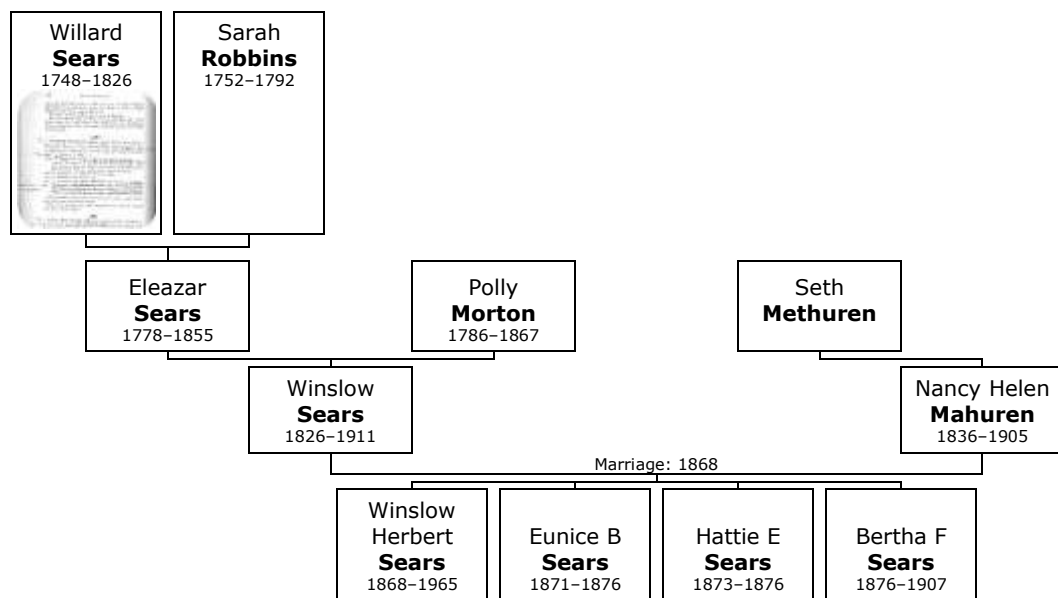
Willard
**Sears**
1748–1826

Sarah
**Robbins**
1752–1792

Eleazar
**Sears**
1778–1855

Polly
**Morton**
1786–1867

Seth
**Methuren**

Winslow
**Sears**
1826–1911

Nancy Helen
**Mahuren**
1836–1905

Marriage: 1868

Winslow Herbert
**Sears**
1868–1965

Eunice B
**Sears**
1871–1876

Hattie E
**Sears**
1873–1876

Bertha F
**Sears**
1876–1907